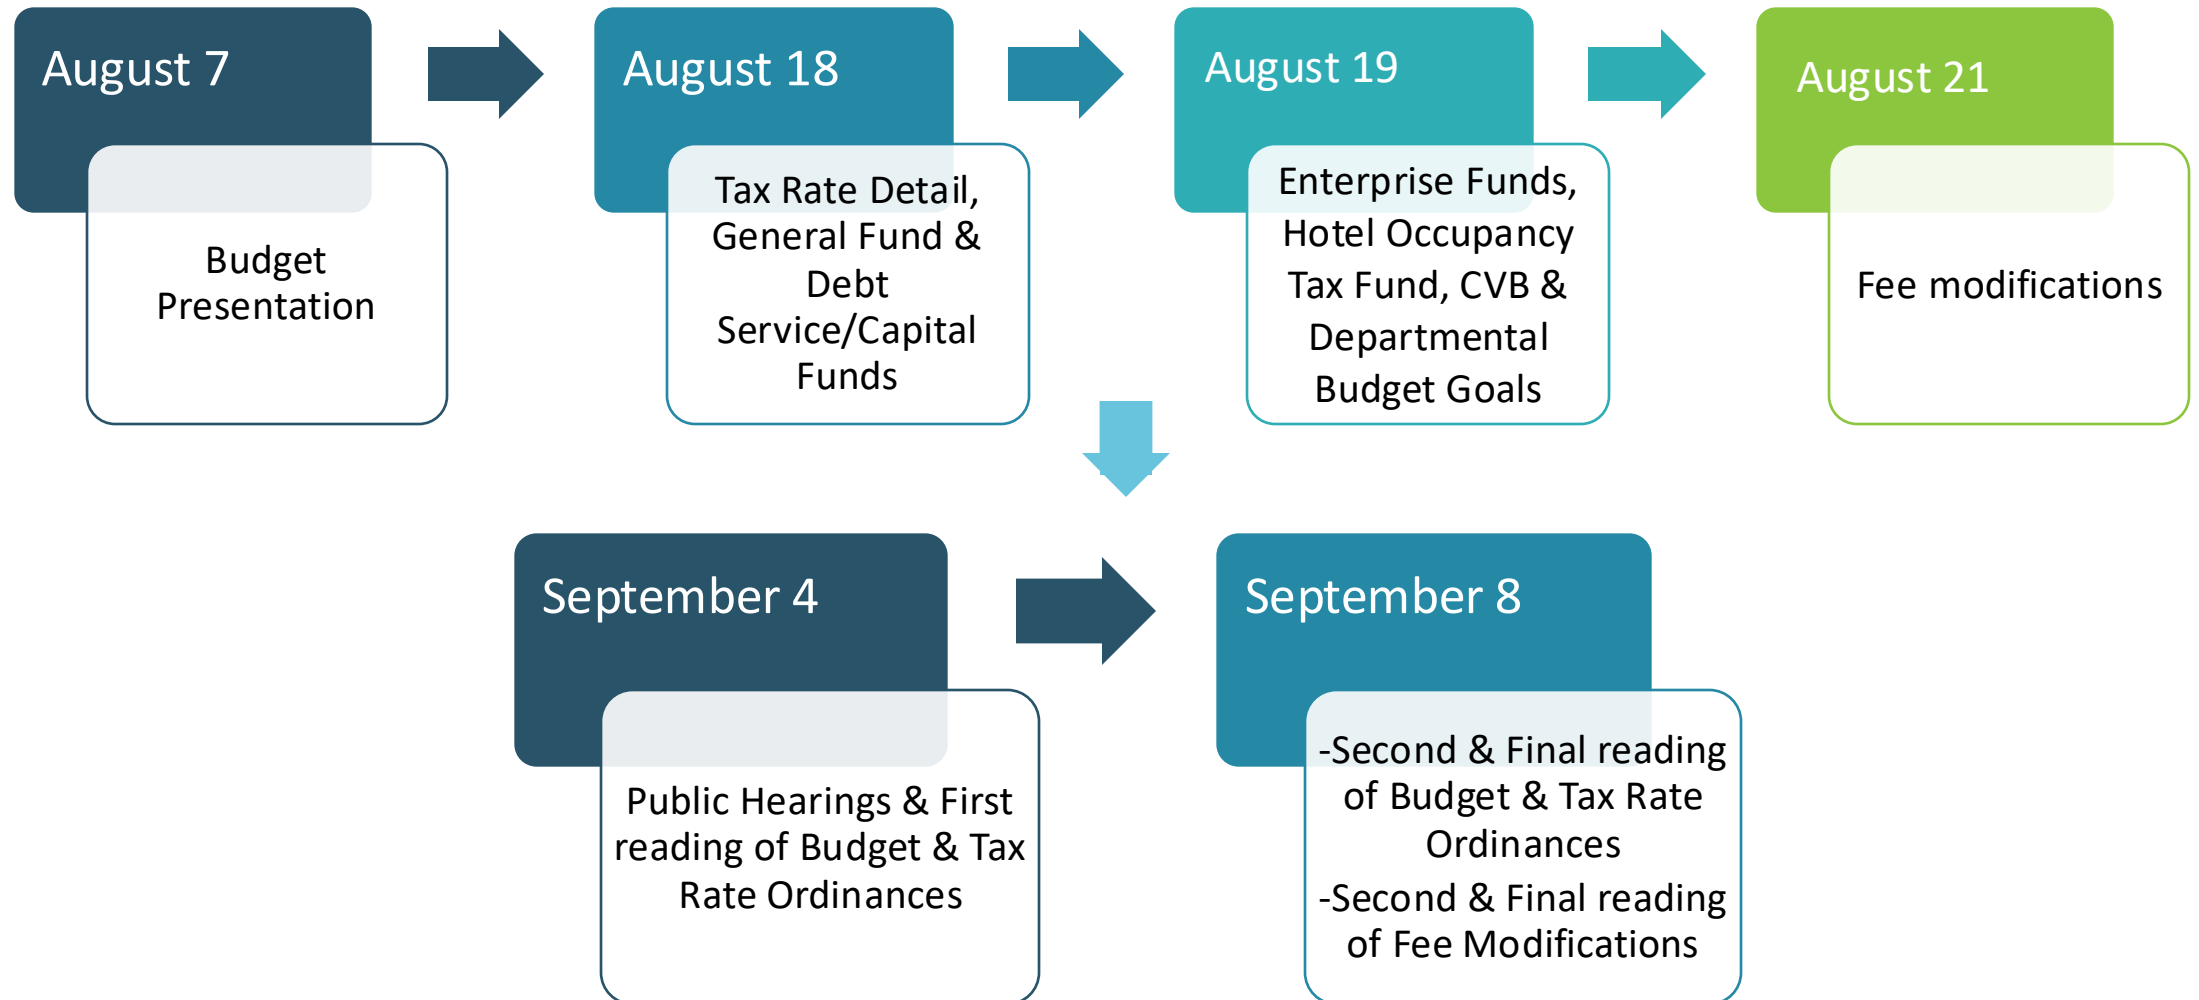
August 7

Budget Presentation

August 18

Tax Rate Detail, General Fund & Debt Service/Capital Funds

August 19

Enterprise Funds, Hotel Occupancy Tax Fund, CVB & Departmental Budget Goals

August 21

Fee modifications

September 4

Public Hearings & First reading of Budget & Tax Rate Ordinances

September 8

-Second & Final reading of Budget & Tax Rate Ordinances

-Second & Final reading of Fee Modifications